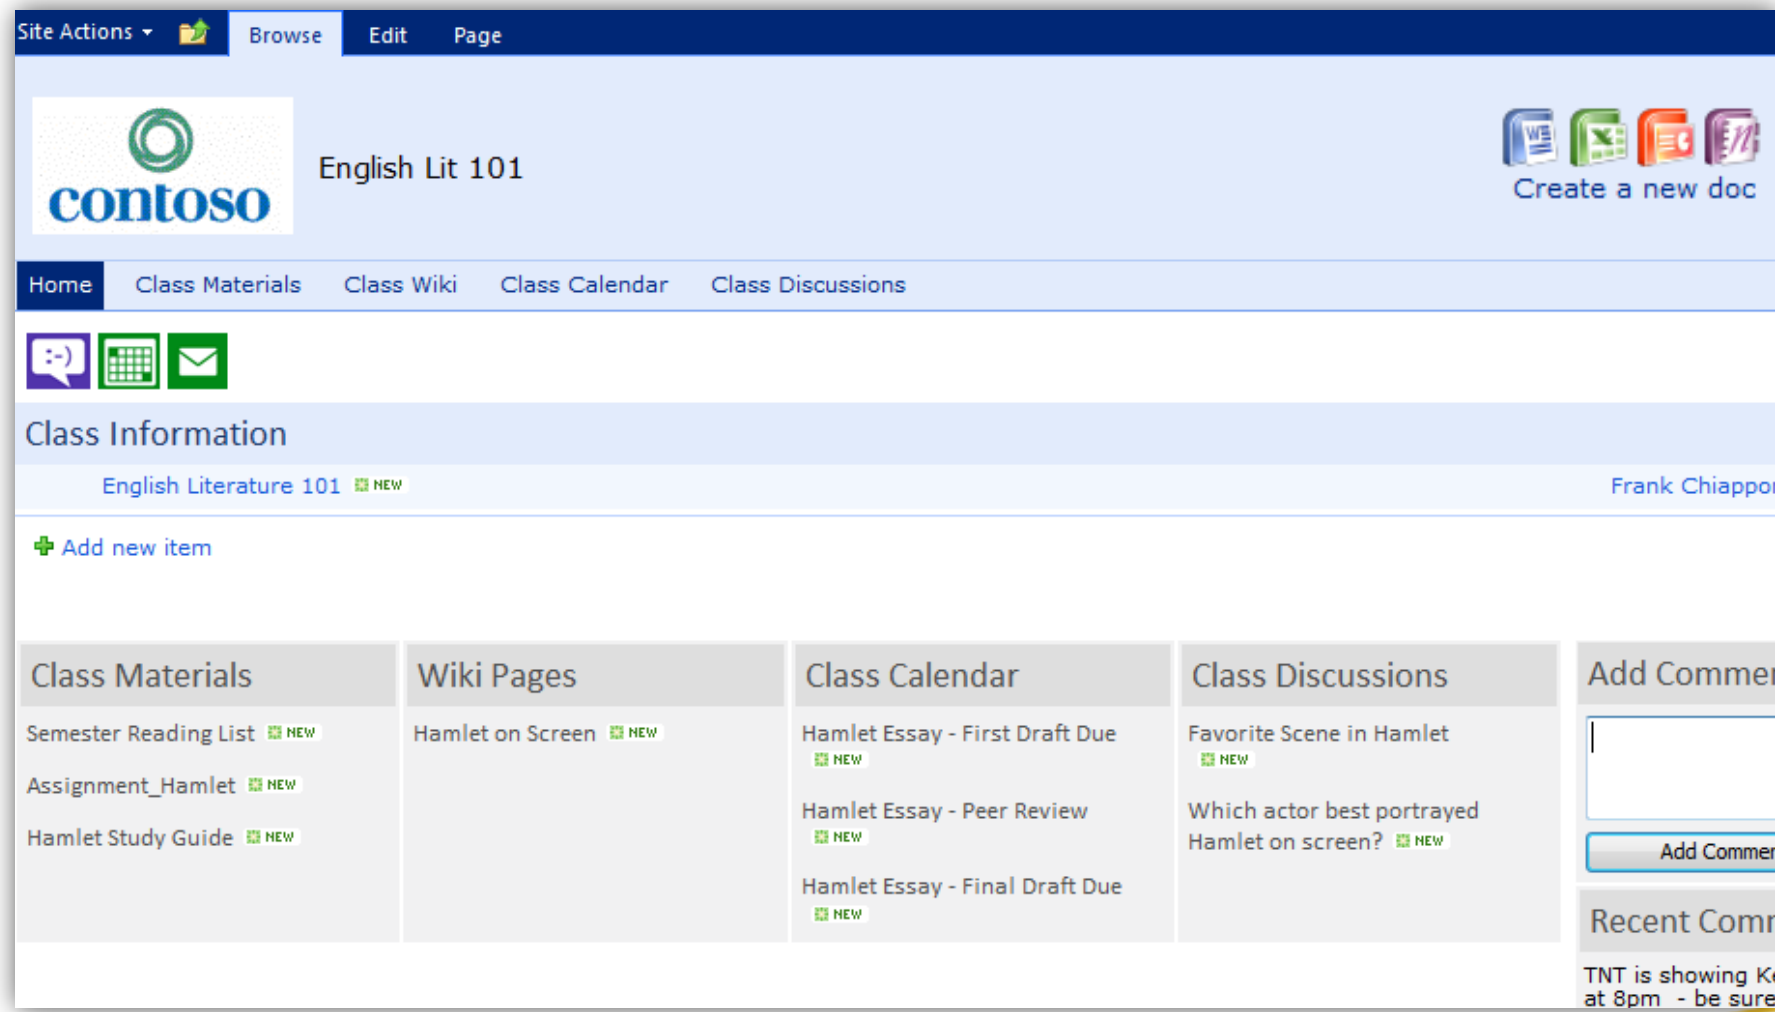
Site Actions Browse Edit Page

contoso

English Lit 101

Create a new doc

Home Class Materials Class Wiki Class Calendar Class Discussions

Class Information

English Literature 101 NEW

Frank Chiappo

Add new item

Class Materials

Semester Reading List NEW

Assignment_Hamlet NEW

Hamlet Study Guide NEW

Wiki Pages

Hamlet on Screen NEW

Class Calendar

Hamlet Essay - First Draft Due NEW

Hamlet Essay - Peer Review NEW

Hamlet Essay - Final Draft Due NEW

Class Discussions

Favorite Scene in Hamlet NEW

Which actor best portrayed Hamlet on screen? NEW

Add Comme

Add Comme

Recent Comm

TNT is showing K at 8pm - be sure